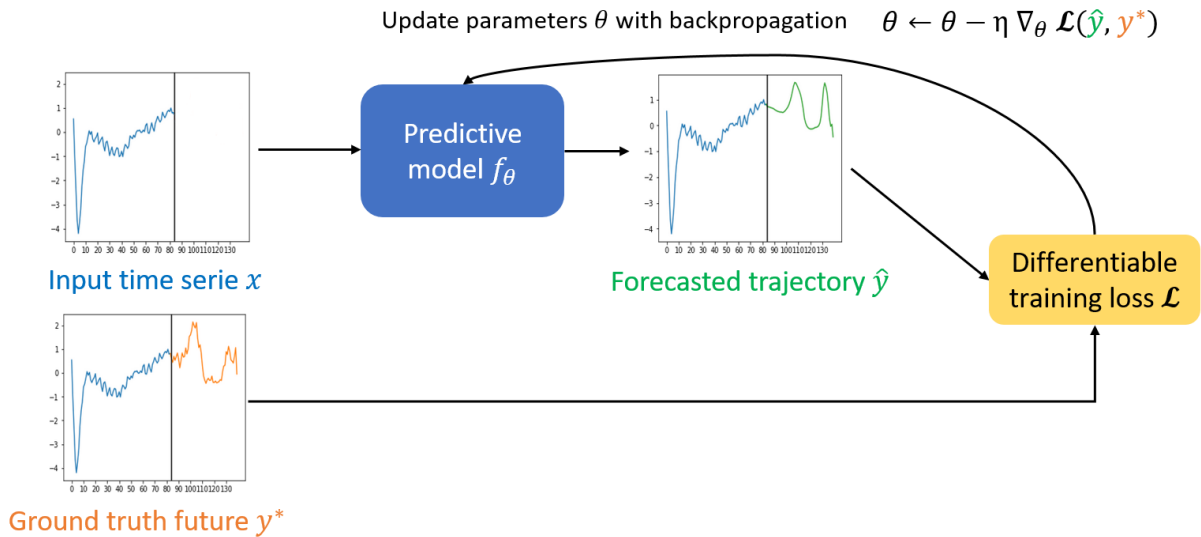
Update parameters $\theta$ with backpropagation $\theta \leftarrow \theta - \eta \nabla_\theta \mathcal{L}(\hat{y}, y^*)$

2
1
0
-1
-2
-3
-4
0 10 20 30 40 50 60 70 80 90 100110120130

Predictive model $f_\theta$

1
0
-1
-2
-3
-4
0 10 20 30 40 50 60 70 80 90 100110120130

Input time serie $x$

Forecasted trajectory $\hat{y}$

Differentiable training loss $\mathcal{L}$

2
1
0
-1
-2
-3
-4
0 10 20 30 40 50 60 70 80 90 100110120130

Ground truth future $y^*$